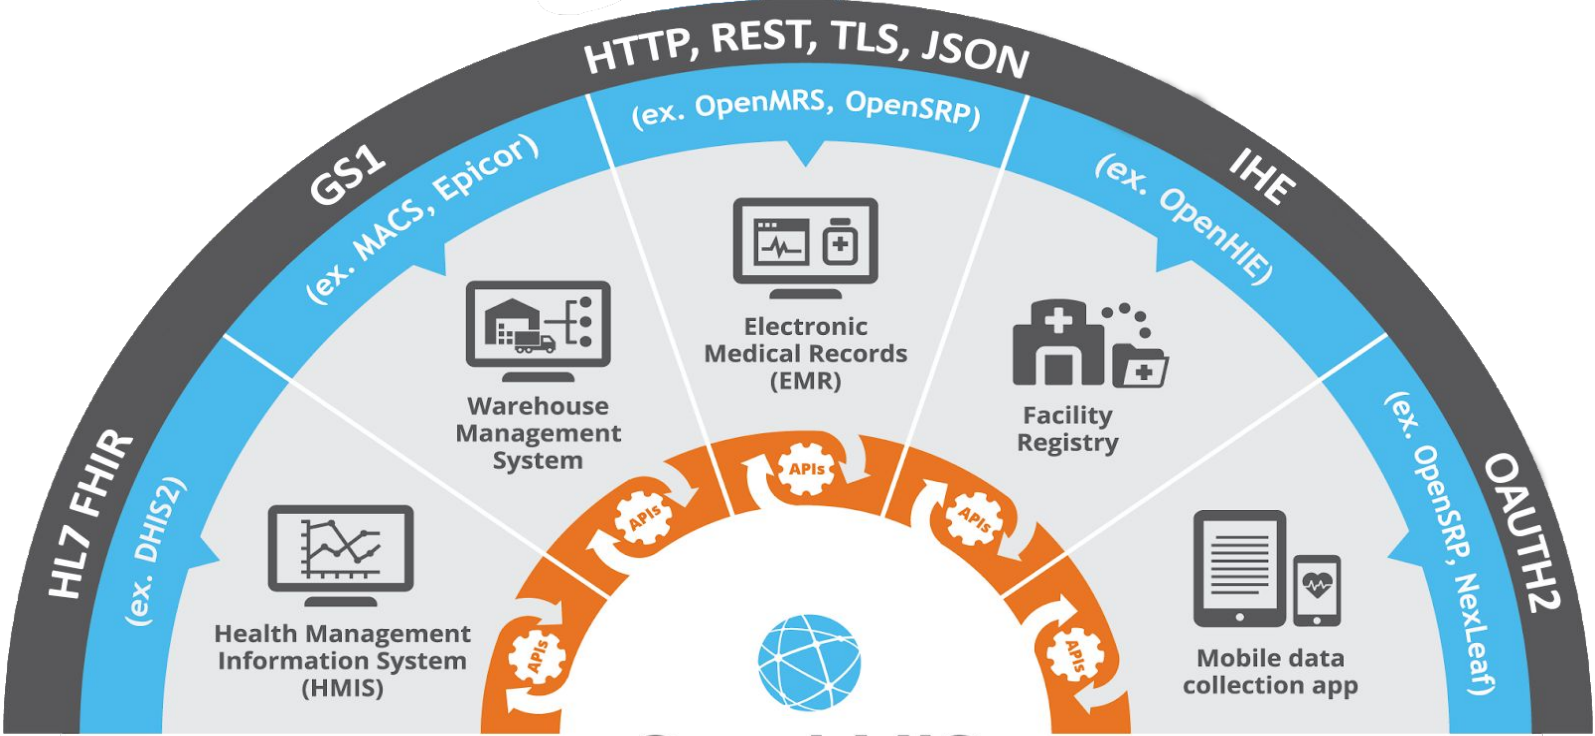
HL7 FHIR
GS1
HTTP, REST, TLS, JSON
IHE
OAUTH2

(ex. DHIS2)
(ex. MACS, Epicor)
(ex. OpenMRS, OpenSRP)
(ex. OpenHIE)
(ex. OpenSRP, NexLeaf)

Health Management Information System (HMIS)

Warehouse Management System

Electronic Medical Records (EMR)

Facility Registry

Mobile data collection app

APIs
APIs
APIs
APIs
APIs

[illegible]